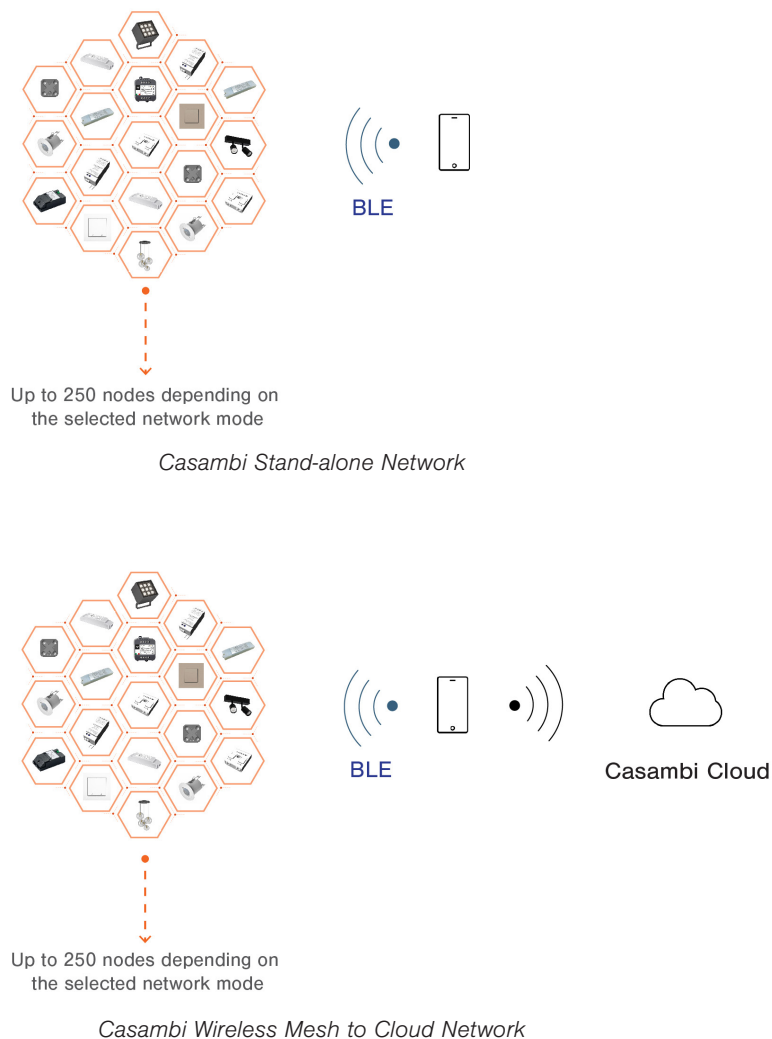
BLE

Up to 250 nodes depending on the selected network mode

*Casambi Stand-alone Network*

BLE

Casambi Cloud

Up to 250 nodes depending on the selected network mode

*Casambi Wireless Mesh to Cloud Network*